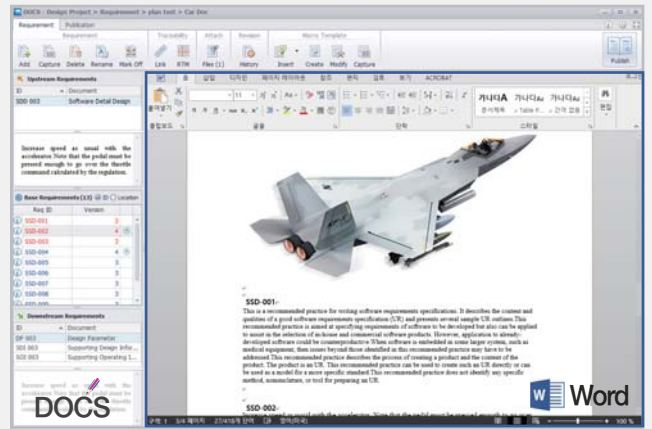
DOCS - Design Project > Requirement > plan test > Car Doc

Requirement | Publication

Requirement | Traceability | Attach | Revision | Macro Template

Add | Capture | Delete | Rename | Mark Off | Link | RTM | Files (1) | History | Insert | Create | Modify | Capture | Publish

Upstream Requirements

| ID | Document |
|---|---|
| SDD 003 | Software Detail Design |

Increase speed as usual with the accelerator. Note that the pedal must be pressed enough to go over the throttle command calculated by the regulation.

Base Requirements (13) ID Location

| Req ID | Version |
|---|---|
| SSD-001 | 3 |
| SSD-002 | 4 |
| SSD-003 | 3 |
| SSD-004 | 4 |
| SSD-005 | 3 |
| SSD-006 | 3 |
| SSD-007 | 3 |
| SSD-008 | 3 |

Downstream Requirements

| ID | Document |
|---|---|
| DP 002 | Design Parameter |
| SDI 003 | Supporting Design Info... |
| SOI 003 | Supporting Operating I... |

Increase speed as usual with the accelerator. Note that the pedal must be pressed enough to go over the throttle

DOCS

파일 | 홈 | 삽입 | 디자인 | 페이지 레이아웃 | 참조 | 편지 | 검토 | 보기 | ACROBAT

붙여넣기 | 클립보드 | 글꼴 | 단락 | 스타일 | 편집

가나다A | 가나다Aa | 가나다Aa

SSD-001-

This is a recommended practice for writing software requirements specifications. It describes the content and qualities of a good software requirements specification (UR) and presents several sample UR outlines.This recommended practice is aimed at specifying requirements of software to be developed but also can be applied to assist in the selection of in-house and commercial software products. However, application to already-developed software could be counterproductive.When software is embedded in some larger system, such as medical equipment, then issues beyond those identified in this recommended practice may have to be addressed.This recommended practice describes the process of creating a product and the content of the product. The product is an UR. This recommended practice can be used to create such an UR directly or can be used as a model for a more specific standard.This recommended practice does not identify any specific method, nomenclature, or tool for preparing an UR.

SSD-002-

Word

100 %